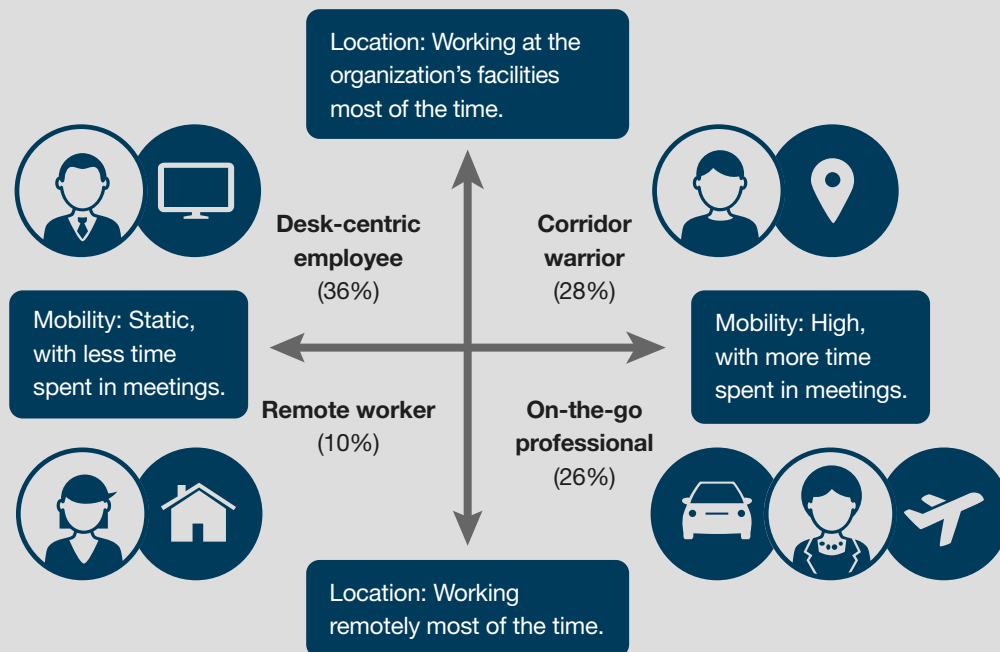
Location: Working at the organization's facilities most of the time.

Desk-centric employee (36%)

Corridor warrior (28%)

Mobility: Static, with less time spent in meetings.

Mobility: High, with more time spent in meetings.

Remote worker (10%)

On-the-go professional (26%)

Location: Working remotely most of the time.